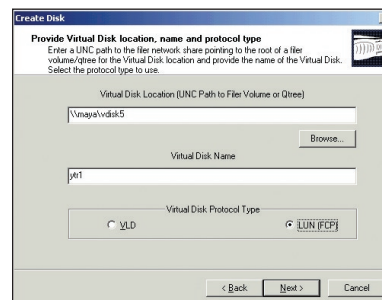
Create Disk

Provide Virtual Disk location, name and protocol type

Enter a UNC path to the filer network share pointing to the root of a filer volume/qtree for the Virtual Disk location and provide the name of the Virtual Disk. Select the protocol type to use.

Virtual Disk Location (UNC Path to Filer Volume or Qtree)

\\maya\vdisk5

Browse...

Virtual Disk Name

ytr1

Virtual Disk Protocol Type

VLD

LUN (FCP)

< Back

Next >

Cancel